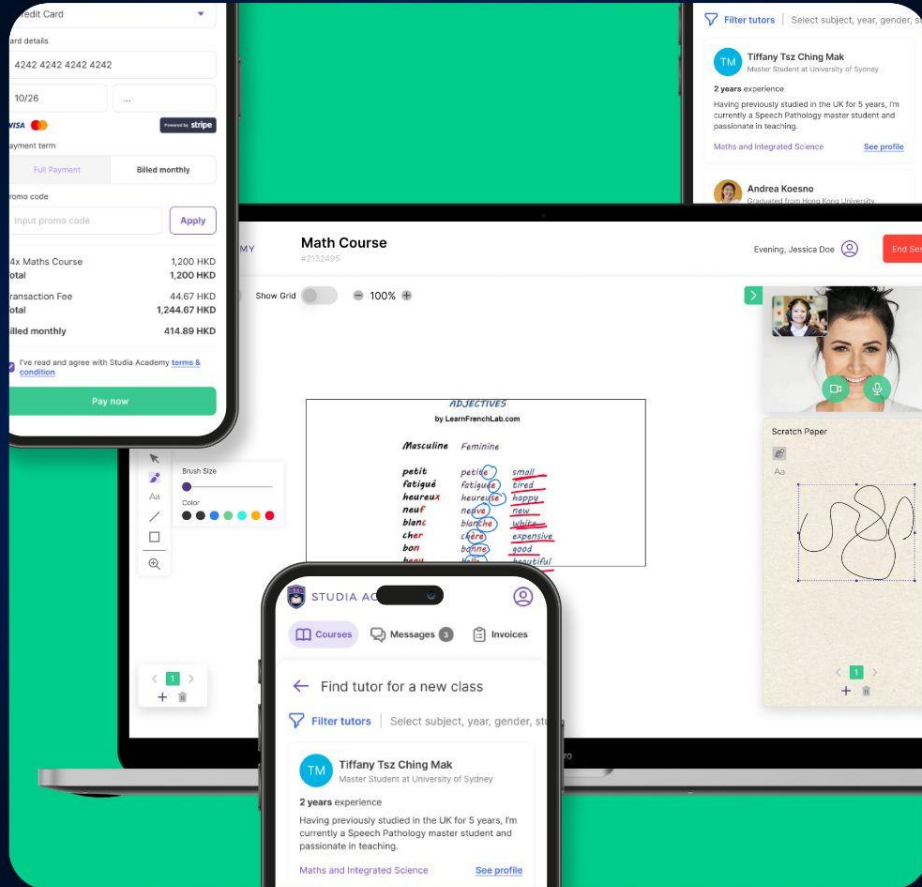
redit Card

ard details

4242 4242 4242 4242

10/26

...

VISA

Powered by stripe

ayment term

Full Payment

Billed monthly

romo code

Input promo code

Apply

4x Maths Course 1,200 HKD
otal 1,200 HKD

ransaction Fee 44.67 HKD
otal 1,244.67 HKD

illed monthly 414.89 HKD

I've read and agree with Studia Academy terms & condition

Pay now

Filter tutors | Select subject, year, gender, s

TM Tiffany Tsz Ching Mak
Master Student at University of Sydney

2 years experience

Having previously studied in the UK for 5 years, I'm currently a Speech Pathology master student and passionate in teaching.

Maths and Integrated Science See profile

Andrea Koesno
Graduated from Hong Kong University

MY

Math Course
#2132495

Evening, Jessica Doe

End Se

Show Grid 100%

ADJECTIVES
by LearnFrenchLab.com

Masculine Feminine

petit petite small
fatigué fatiguée tired
heureux heureuse happy
neuf neuve new
blanc blanche white
cher chère expensive
bon bonne good
beau belle beautiful

Brush Size

Color

Aa

Scratch Paper

Aa

1

1

STUDIA AC

Courses Messages 3 Invoices

Find tutor for a new class

Filter tutors | Select subject, year, gender, st

TM Tiffany Tsz Ching Mak
Master Student at University of Sydney

2 years experience

Having previously studied in the UK for 5 years, I'm currently a Speech Pathology master student and passionate in teaching.

Maths and Integrated Science See profile